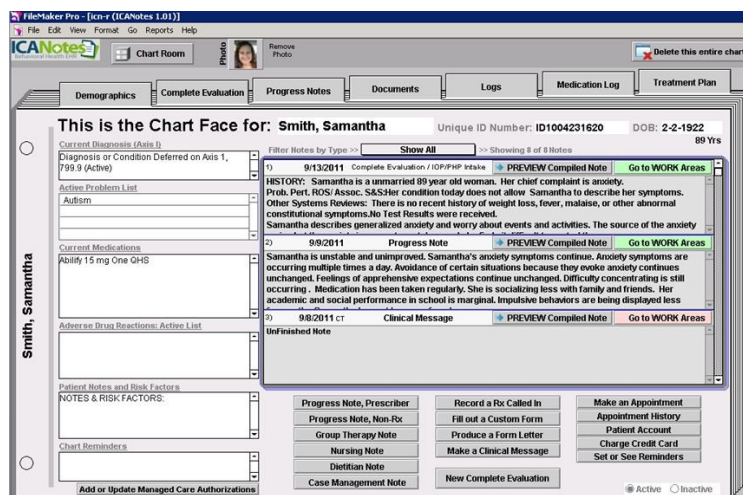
FileMaker Pro - [icn-r (ICANotes 1.01)]
File Edit View Format Go Reports Help

ICANotes Behavioral Health EHR

Chart Room

Photo

Remove Photo

Delete this entire chart

Demographics | Complete Evaluation | Progress Notes | Documents | Logs | Medication Log | Treatment Plan

This is the Chart Face for: Smith, Samantha

Unique ID Number: ID1004231620

DOB: 2-2-1922
89 Yrs

Smith, Samantha

Current Diagnosis (Axis I)
Diagnosis or Condition Deferred on Axis 1, 799.9 (Active)

Active Problem List
Autism

Current Medications
Abilify 15 mg One QHS

Adverse Drug Reactions: Active List

Patient Notes and Risk Factors
NOTES & RISK FACTORS:

Chart Reminders

Add or Update Managed Care Authorizations

Filter Notes by Type >> Show All >> Showing 8 of 8 Notes

1) 9/13/2011 Complete Evaluation / IOP/PHP Intake | PREVIEW Compiled Note | Go to WORK Areas

HISTORY: Samantha is a unmarried 89 year old woman. Her chief complaint is anxiety.
Prob. Pert. ROS/ Assoc. S&S:Her condition today does not allow Samantha to describe her symptoms.
Other Systems Reviews: There is no recent history of weight loss, fever, malaise, or other abnormal constitutional symptoms.No Test Results were received.
Samantha describes generalized anxiety and worry about events and activities. The source of the anxiety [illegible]

2) 9/9/2011 Progress Note | PREVIEW Compiled Note | Go to WORK Areas

Samantha is unstable and unimproved. Samantha's anxiety symptoms continue. Anxiety symptoms are occurring multiple times a day. Avoidance of certain situations because they evoke anxiety continues unchanged. Feelings of apprehensive expectations continue unchanged. Difficulty concentrating is still occurring . Medication has been taken regularly. She is socializing less with family and friends. Her academic and social performance in school is marginal. Impulsive behaviors are being displayed less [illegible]

3) 9/8/2011 CT Clinical Message | PREVIEW Compiled Note | Go to WORK Areas

UnFinished Note

Progress Note, Prescriber
Progress Note, Non-Rx
Group Therapy Note
Nursing Note
Dietitian Note
Case Management Note

Record a Rx Called In
Fill out a Custom Form
Produce a Form Letter
Make a Clinical Message
New Complete Evaluation

Make an Appointment
Appointment History
Patient Account
Charge Credit Card
Set or See Reminders

Active Inactive